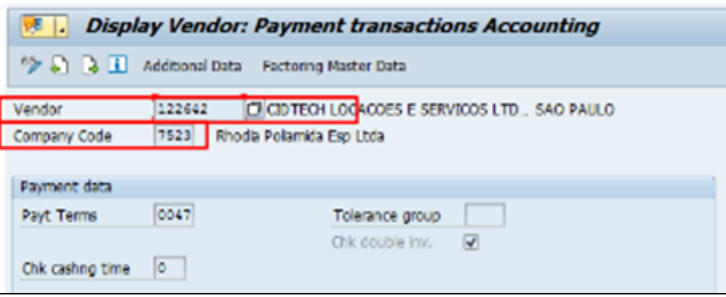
Display Vendor: Payment transactions Accounting

Additional Data Factoring Master Data

Vendor 122642 CIDTECH LOCACOES E SERVICOS LTD . SAO PAULO
Company Code 7523 Rhodia Poliamida Esp Ltda

Payment data
Payt Terms 0047
Tolerance group
Chk double inv.
Chk cashng time 0